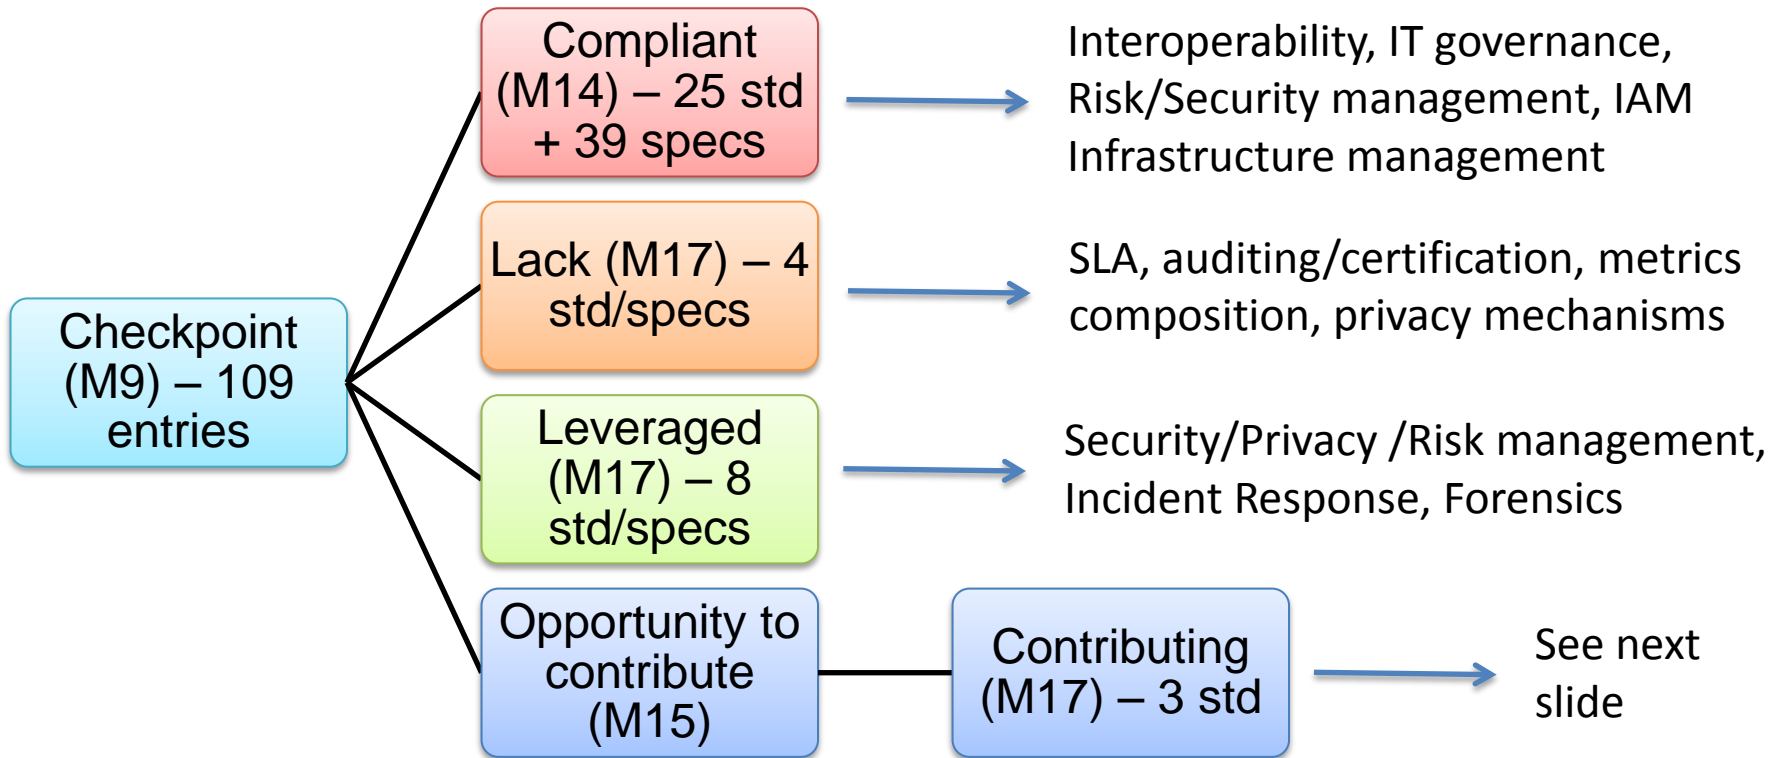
Checkpoint (M9) – 109 entries

Compliant (M14) – 25 std + 39 specs

Interoperability, IT governance, Risk/Security management, IAM Infrastructure management

Lack (M17) – 4 std/specs

SLA, auditing/certification, metrics composition, privacy mechanisms

Leveraged (M17) – 8 std/specs

Security/Privacy /Risk management, Incident Response, Forensics

Opportunity to contribute (M15)

Contributing (M17) – 3 std

See next slide